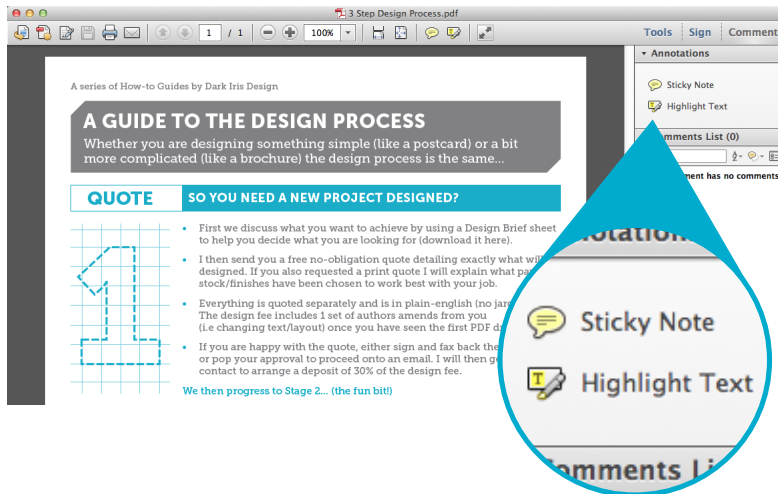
3 Step Design Process.pdf

1 / 1

100%

Tools Sign Comment

▾ Annotations

Sticky Note

Highlight Text

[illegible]omments List (0)

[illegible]ment has no comments

A series of How-to Guides by Dark Iris Design

A GUIDE TO THE DESIGN PROCESS

Whether you are designing something simple (like a postcard) or a bit more complicated (like a brochure) the design process is the same...

QUOTE SO YOU NEED A NEW PROJECT DESIGNED?

• First we discuss what you want to achieve by using a Design Brief sheet to help you decide what you are looking for (download it here).

• I then send you a free no-obligation quote detailing exactly what wil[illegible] designed. If you also requested a print quote I will explain what pa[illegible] stock/finishes have been chosen to work best with your job.

• Everything is quoted separately and is in plain-english (no jar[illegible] The design fee includes 1 set of authors amends from you (i.e changing text/layout) once you have seen the first PDF d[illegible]

• If you are happy with the quote, either sign and fax back the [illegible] or pop your approval to proceed onto an email. I will then ge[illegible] contact to arrange a deposit of 30% of the design fee.

We then progress to Stage 2... (the fun bit!)

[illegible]notation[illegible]

Sticky Note

Highlight Text

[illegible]omments Li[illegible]